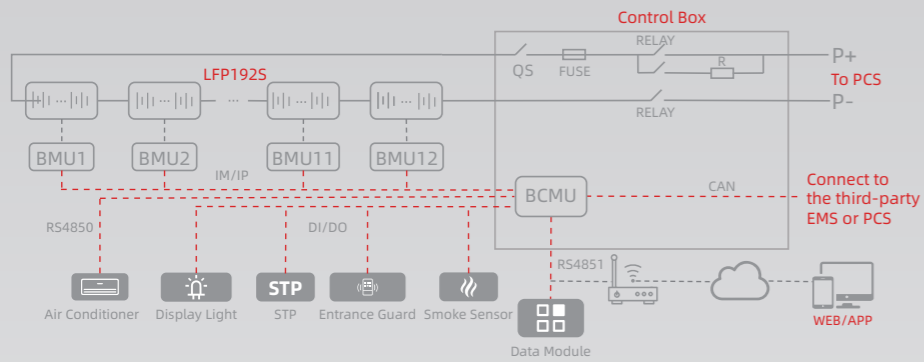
Control Box

RELAY

P+

QS

FUSE

R

To PCS

LFP192S

...

RELAY

P-

BMU1

BMU2

BMU11

BMU12

IM/IP

BCMU

CAN

Connect to the third-party EMS or PCS

RS4850

DI/DO

RS4851

STP

Air Conditioner

Display Light

STP

Entrance Guard

Smoke Sensor

Data Module

WEB/APP